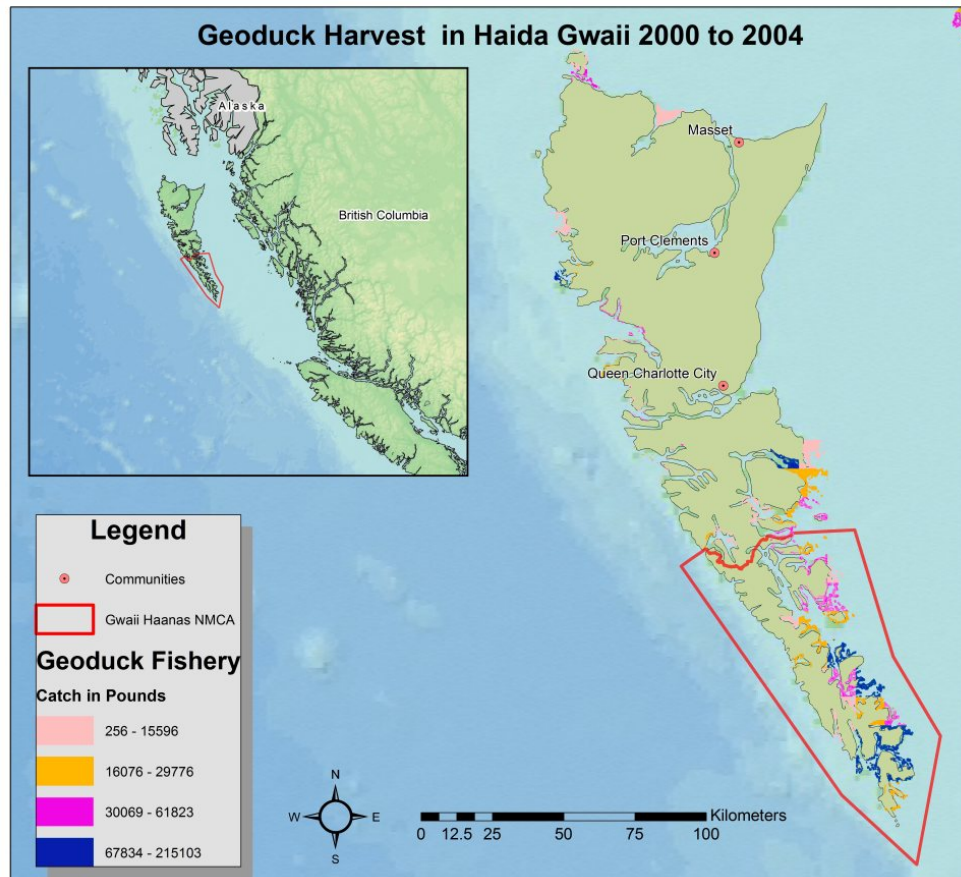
Geoduck Harvest in Haida Gwaii 2000 to 2004

Alaska

British Columbia

Masset

Port Clements

Queen Charlotte City

Legend

Communities

Gwaii Haanas NMCA

Geoduck Fishery

Catch in Pounds

256 - 15596

16076 - 29776

30069 - 61823

67834 - 215103

N
W E
S

Kilometers
0 12.5 25 50 75 100